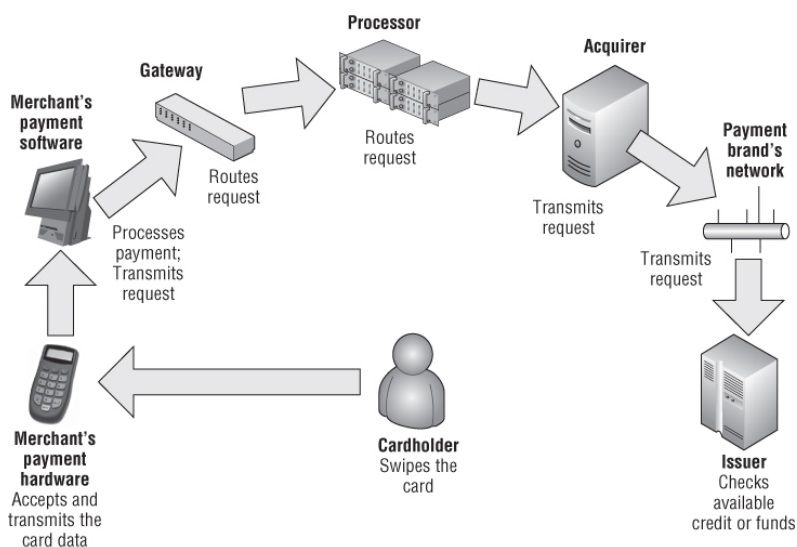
Processor

Acquirer

Gateway

Merchant's payment software

Routes request

Payment brand's network

Routes request

Transmits request

Processes payment; Transmits request

Transmits request

Merchant's payment hardware
Accepts and transmits the card data

Cardholder
Swipes the card

Issuer
Checks available credit or funds